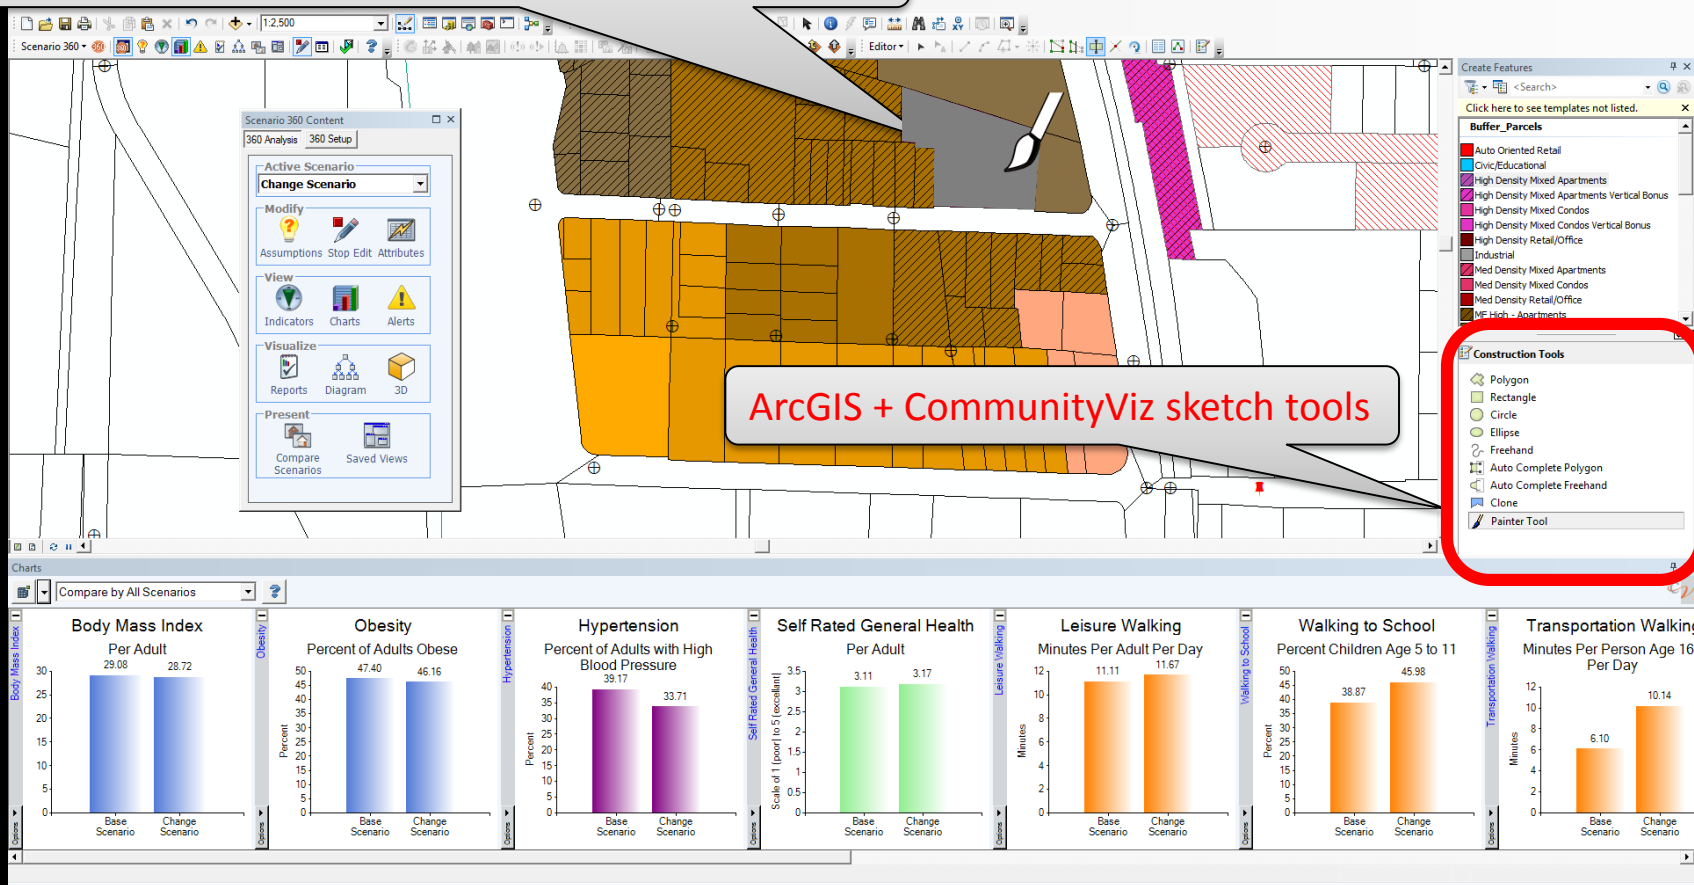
1:2,500

Scenario 360

Editor

Scenario 360 Content

360 Analysis | 360 Setup

Active Scenario
Change Scenario

Modify
Assumptions | Stop Edit | Attributes

View
Indicators | Charts | Alerts

Visualize
Reports | Diagram | 3D

Present
Compare Scenarios | Saved Views

Create Features
<Search>
Click here to see templates not listed.
Buffer_Parcels
Auto Oriented Retail
Civic/Educational
High Density Mixed Apartments
High Density Mixed Apartments Vertical Bonus
High Density Mixed Condos
High Density Mixed Condos Vertical Bonus
High Density Retail/Office
Industrial
Med Density Mixed Apartments
Med Density Mixed Condos
Med Density Retail/Office
MF High - Apartments

Construction Tools
Polygon
Rectangle
Circle
Ellipse
Freehand
Auto Complete Polygon
Auto Complete Freehand
Clone
Painter Tool

ArcGIS + CommunityViz sketch tools

Charts
Compare by All Scenarios

Body Mass Index
Per Adult
29.08 | 28.72
Base Scenario | Change Scenario

Obesity
Percent of Adults Obese
Percent
47.40 | 46.16
Base Scenario | Change Scenario

Hypertension
Percent of Adults with High Blood Pressure
Percent
39.17 | 33.71
Base Scenario | Change Scenario

Self Rated General Health
Per Adult
Scale of 1 (poor) to 5 (excellent)
3.11 | 3.17
Base Scenario | Change Scenario

Leisure Walking
Minutes Per Adult Per Day
Minutes
11.11 | 11.67
Base Scenario | Change Scenario

Walking to School
Percent Children Age 5 to 11
Percent
38.87 | 45.98
Base Scenario | Change Scenario

Transportation Walking
Minutes Per Person Age 16 Per Day
Minutes
6.10 | 10.14
Base Scenario | Change Scenario

Body Mass Index | Obesity | Hypertension | Self Rated General Health | Leisure Walking | Walking to School | Transportation Walking
Options